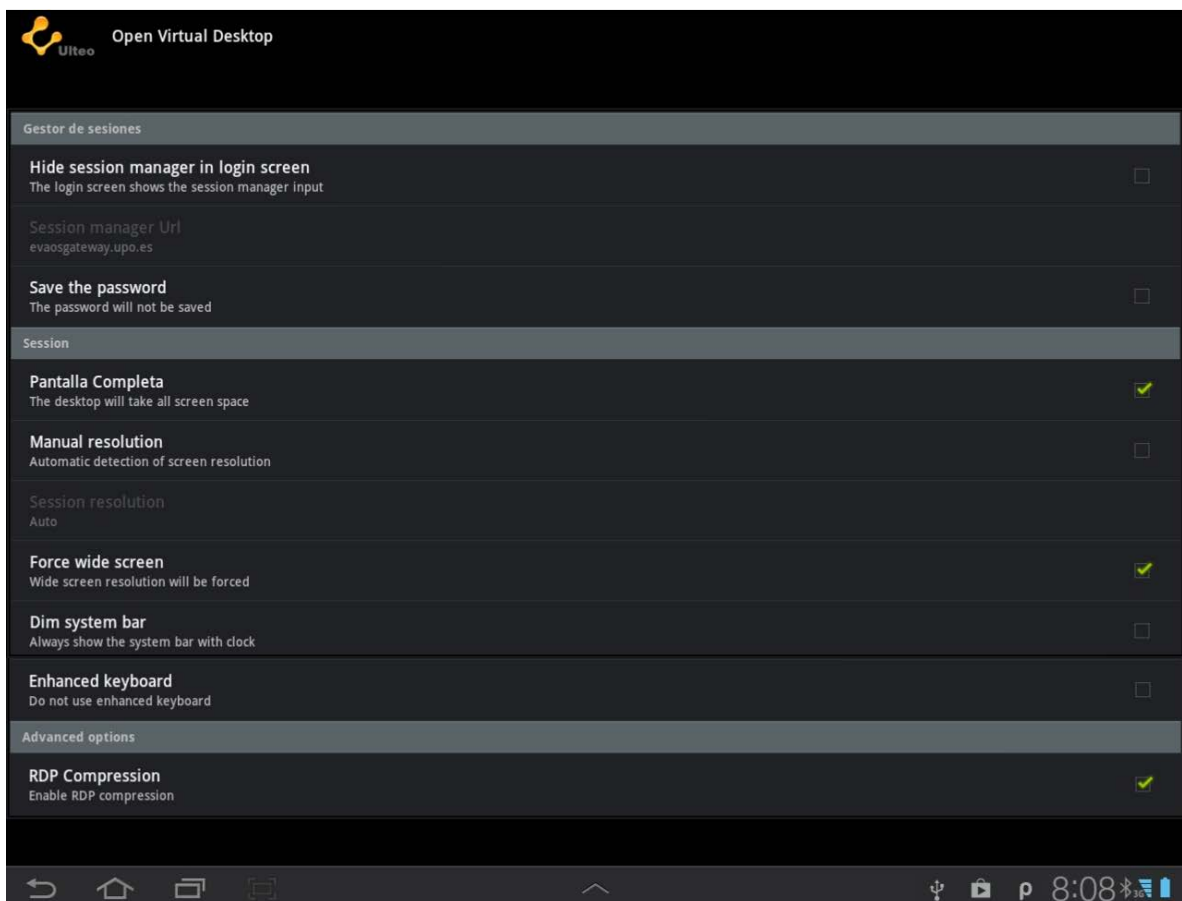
Ulteo Open Virtual Desktop

Gestor de sesiones

Hide session manager in login screen
The login screen shows the session manager input

Session manager Url
evaosgateway.upo.es

Save the password
The password will not be saved

Session

Pantalla Completa
The desktop will take all screen space

Manual resolution
Automatic detection of screen resolution

Session resolution
Auto

Force wide screen
Wide screen resolution will be forced

Dim system bar
Always show the system bar with clock

Enhanced keyboard
Do not use enhanced keyboard

Advanced options

RDP Compression
Enable RDP compression

8:08